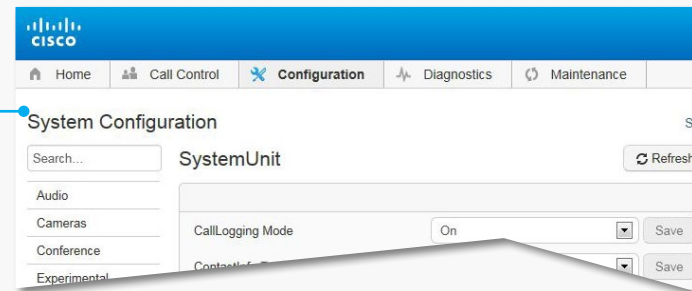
cisco

Home
Call Control
Configuration
Diagnostics
Maintenance

System Configuration

S

Search...

SystemUnit

Refresh

Audio
Cameras
Conference
Experimental

CallLogging Mode
On
Save

ContactInfo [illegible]

Save